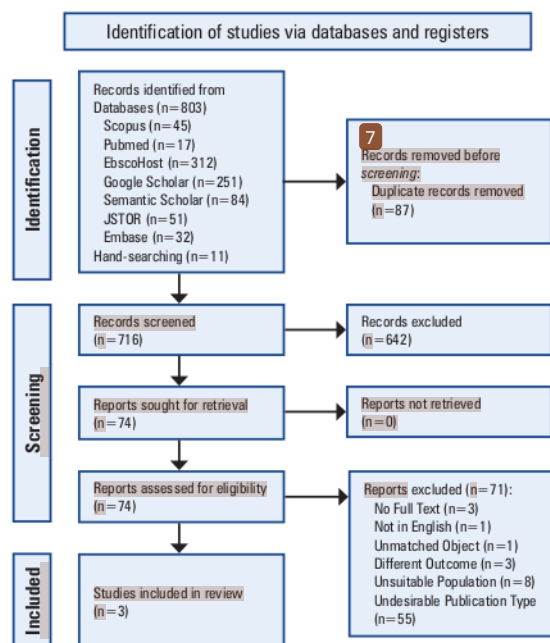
Identification of studies via databases and registers

Identification

Records identified from Databases (n=803)
Scopus (n=45)
Pubmed (n=17)
EbscoHost (n=312)
Google Scholar (n=251)
Semantic Scholar (n=84)
JSTOR (n=51)
Embase (n=32)
Hand-searching (n=11)

7

Records removed before *screening*:
Duplicate records removed (n=87)

Screening

Records screened (n=716)

Records excluded (n=642)

Reports sought for retrieval (n=74)

Reports not retrieved (n=0)

Reports assessed for eligibility (n=74)

Reports excluded (n=71):
No Full Text (n=3)
Not in English (n=1)
Unmatched Object (n=1)
Different Outcome (n=3)
Unsuitable Population (n=8)
Undesirable Publication Type (n=55)

Included

Studies included in review (n=3)